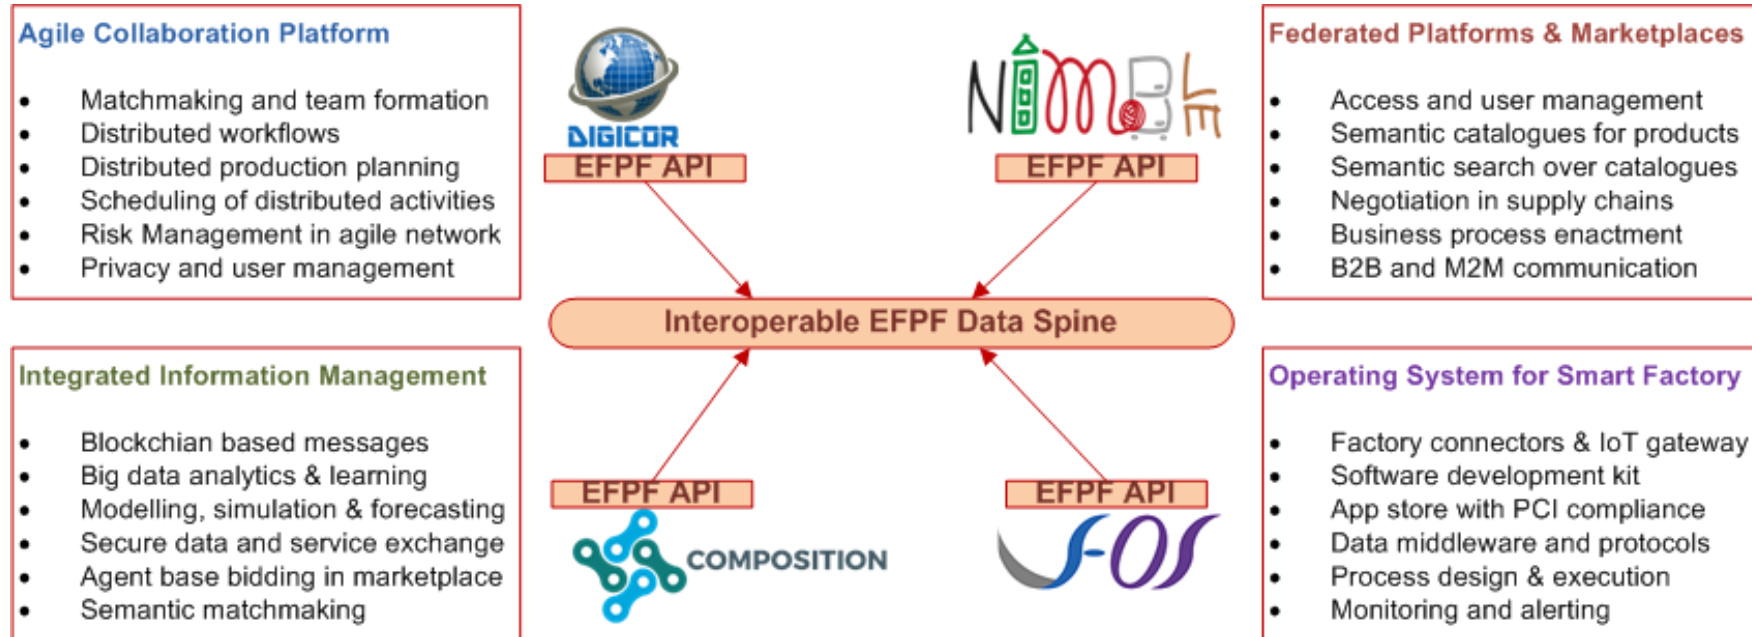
Agile Collaboration Platform

- Matchmaking and team formation
- Distributed workflows
- Distributed production planning
- Scheduling of distributed activities
- Risk Management in agile network
- Privacy and user management

DIGICOR

EFPF API

NIMBLE

EFPF API

Federated Platforms & Marketplaces

- Access and user management
- Semantic catalogues for products
- Semantic search over catalogues
- Negotiation in supply chains
- Business process enactment
- B2B and M2M communication

Interoperable EFPF Data Spine

Integrated Information Management

- Blockchian based messages
- Big data analytics & learning
- Modelling, simulation & forecasting
- Secure data and service exchange
- Agent base bidding in marketplace
- Semantic matchmaking

EFPF API

COMPOSITION

EFPF API

vf-OS

Operating System for Smart Factory

- Factory connectors & IoT gateway
- Software development kit
- App store with PCI compliance
- Data middleware and protocols
- Process design & execution
- Monitoring and alerting